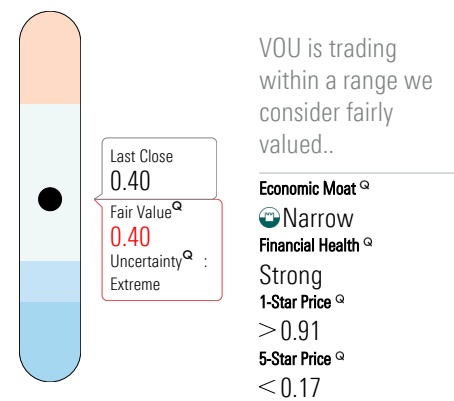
Last Close
0.40
Fair Value Q
0.40
Uncertainty Q : Extreme

VOU is trading within a range we consider fairly valued..

Economic Moat Q
Narrow
Financial Health Q
Strong
1-Star Price Q
$>$0.91
5-Star Price Q
$<$0.17